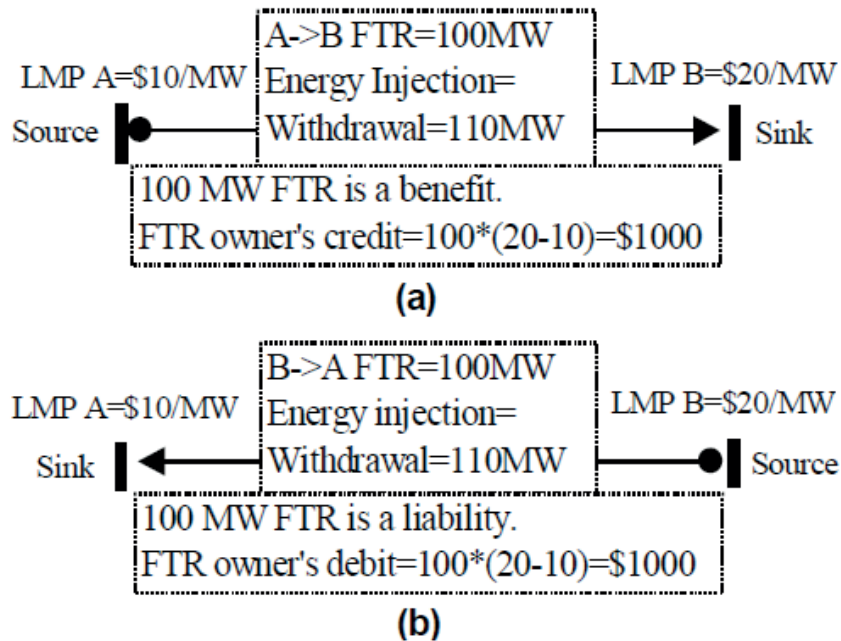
LMP A=\$10/MW

A->B FTR=100MW
Energy Injection=
Withdrawal=110MW

LMP B=\$20/MW

Source

Sink

100 MW FTR is a benefit.
FTR owner's credit=100*(20-10)=\$1000

(a)

LMP A=\$10/MW

B->A FTR=100MW
Energy injection=
Withdrawal=110MW

LMP B=\$20/MW

Sink

Source

100 MW FTR is a liability.
FTR owner's debit=100*(20-10)=\$1000

(b)